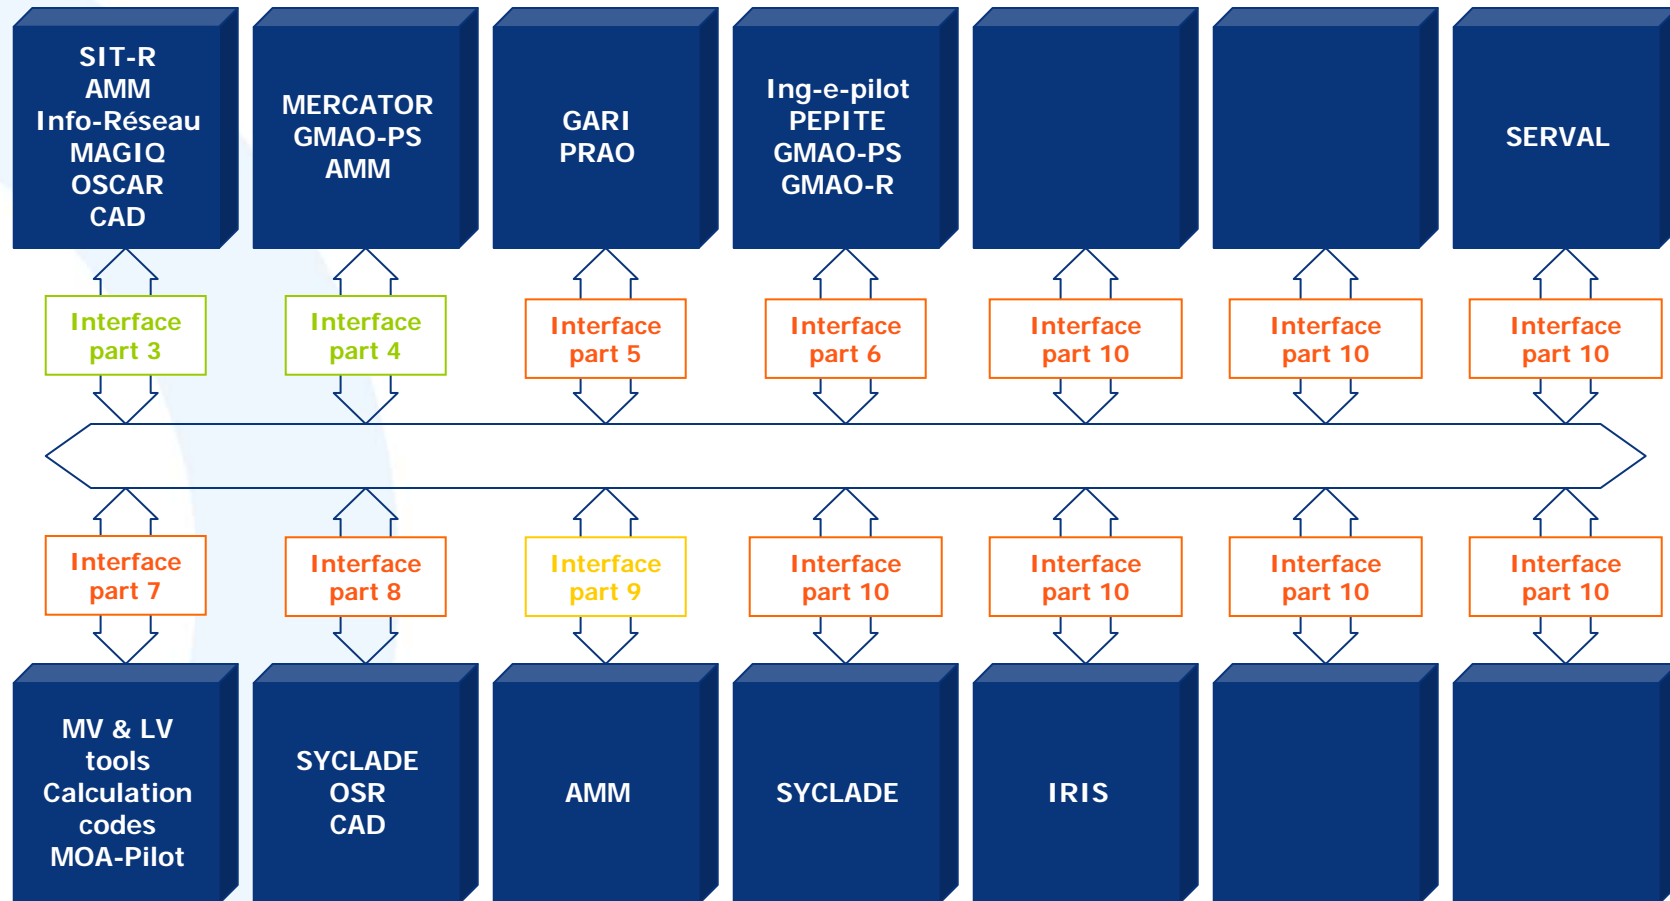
SIT-R
AMM
Info-Réseau
MAGIQ
OSCAR
CAD

MERCATOR
GMAO-PS
AMM

GARI
PRAO

Ing-e-pilot
PEPITE
GMAO-PS
GMAO-R

SERVAL

Interface part 3

Interface part 4

Interface part 5

Interface part 6

Interface part 10

Interface part 10

Interface part 10

Interface part 7

Interface part 8

Interface part 9

Interface part 10

Interface part 10

Interface part 10

Interface part 10

MV & LV
tools
Calculation
codes
MOA-Pilot

SYCLADE
OSR
CAD

AMM

SYCLADE

IRIS